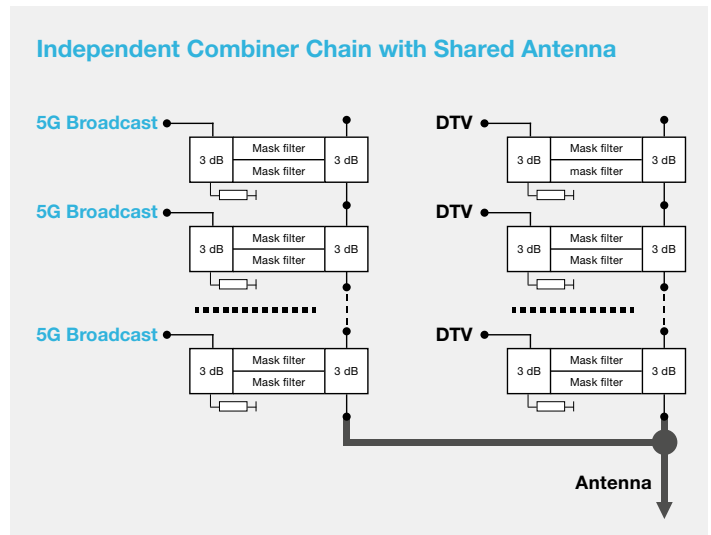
Independent Combiner Chain with Shared Antenna

5G Broadcast

3 dB | Mask filter | Mask filter | 3 dB

5G Broadcast

3 dB | Mask filter | Mask filter | 3 dB

5G Broadcast

3 dB | Mask filter | Mask filter | 3 dB

DTV

3 dB | Mask filter | mask filter | 3 dB

DTV

3 dB | Mask filter | Mask filter | 3 dB

DTV

3 dB | Mask filter | Mask filter | 3 dB

Antenna